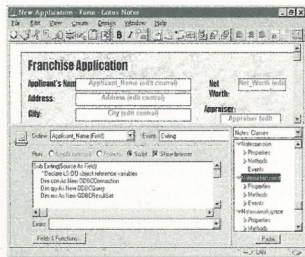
New Application - Form - Lotus Notes
File Edit View Create Design Window Help

Franchise Application
Applicant's Nam Applicant_Name (edit control) Net Net_Worth (edit
Address: Address (edit control) Worth:
City: City (edit control) Appraiser: Appraiser (edit

Define: Applicant_Name (Field) Event: Exiting
Run: Simple action(s) Formula Script Show browser
Sub Exiting(Source As Field)
' Declare LS:DO object reference variables
Dim con As New ODBCConnection
Dim qry As New ODBCQuery
Dim res As New ODBCResultSet
Errors:
Fields & Functions

Notes: Classes
Notebook
Properties
Methods
Events
Notesdocument
Properties
Methods
Events
Notesdatabase
Properties
Methods
Paste